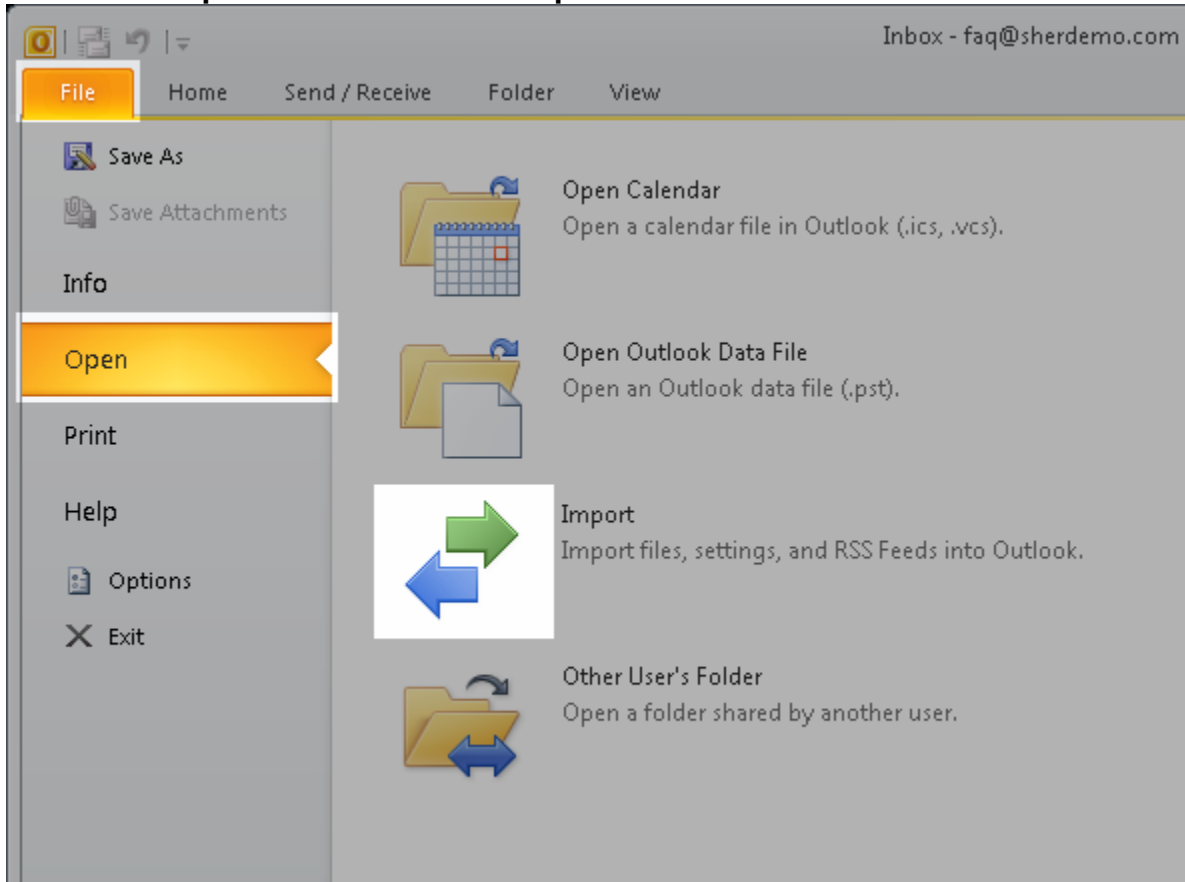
Inbox - faq@sherdemo.com

File
Home
Send / Receive
Folder
View

Save As
Save Attachments
Info
Open
Print
Help
Options
Exit

Open Calendar
Open a calendar file in Outlook (.ics, .vcs).

Open Outlook Data File
Open an Outlook data file (.pst).

Import
Import files, settings, and RSS Feeds into Outlook.

Other User's Folder
Open a folder shared by another user.